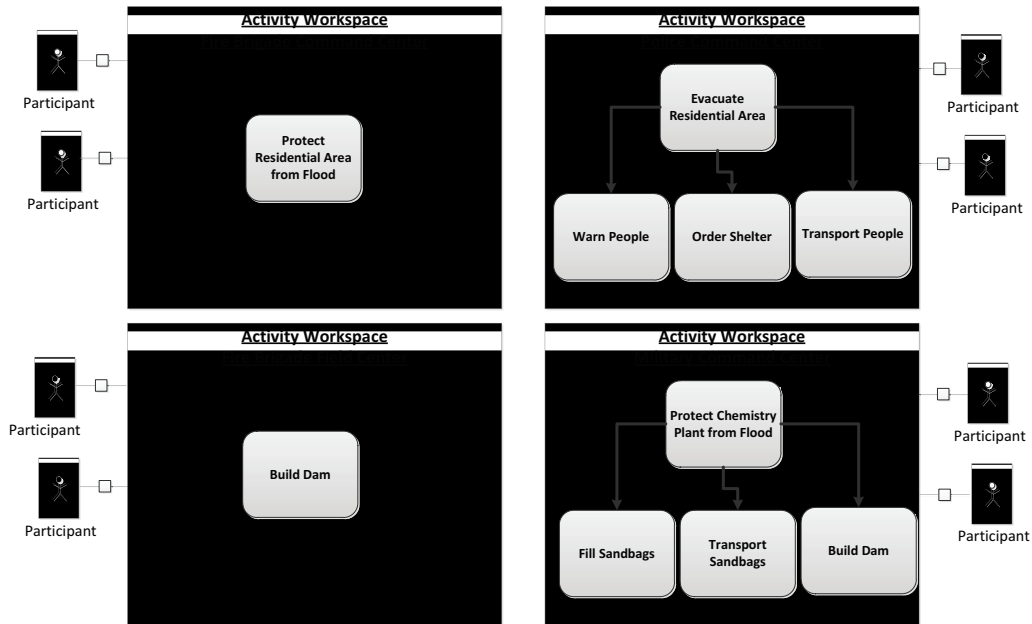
Activity Workspace
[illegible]

Participant

Participant

Protect Residential Area from Flood

Activity Workspace
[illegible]

Evacuate Residential Area

Warn People

Order Shelter

Transport People

Participant

Participant

Activity Workspace
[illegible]

Participant

Participant

Build Dam

Activity Workspace
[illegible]

Protect Chemistry Plant from Flood

Fill Sandbags

Transport Sandbags

Build Dam

Participant

Participant